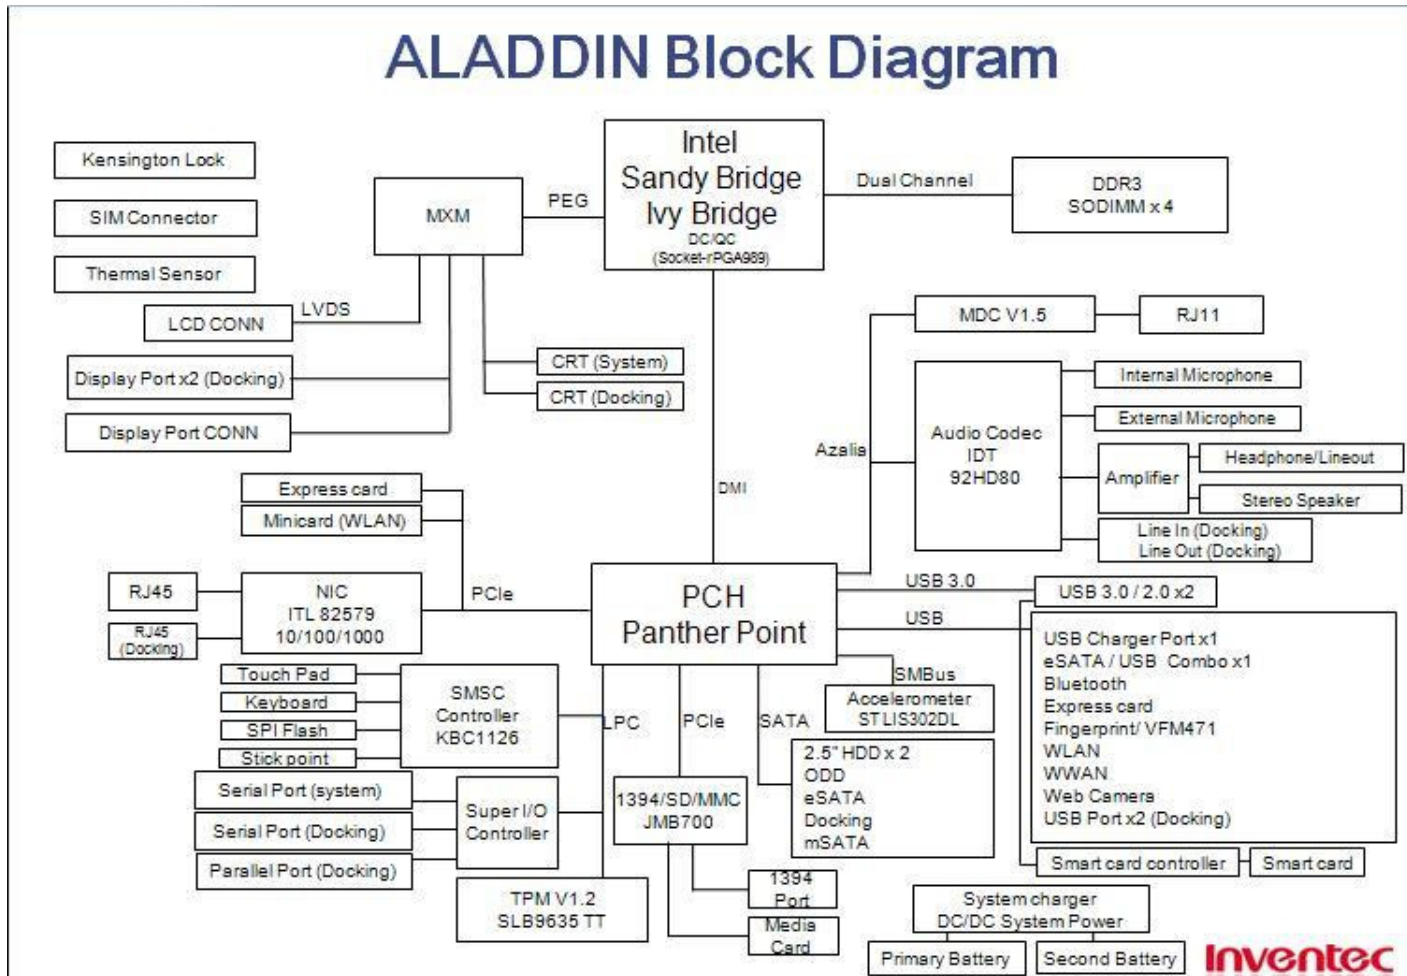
ALADDIN Block Diagram

Kensington Lock

SIM Connector

Thermal Sensor

MXM

PEG

Intel
Sandy Bridge
Ivy Bridge
DC/QC
(Socket-rPGA989)

Dual Channel

DDR3
SODIMM x 4

LVDS

LCD CONN

Display Port x2 (Docking)

Display Port CONN

CRT (System)

CRT (Docking)

MDC V1.5

RJ11

Audio Codec
IDT
92HD80

Internal Microphone

External Microphone

Amplifier

Headphone/Lineout

Stereo Speaker

Line In (Docking)
Line Out (Docking)

Azalia

DMI

Express card

Minicard (WLAN)

PCIe

RJ45

RJ45
(Docking)

NIC
ITL 82579
10/100/1000

PCH
Panther Point

USB 3.0

USB 3.0 / 2.0 x2

USB

USB Charger Port x1
eSATA / USB Combo x1
Bluetooth
Express card
Fingerprint/ VFM471
WLAN
WWAN
Web Camera
USB Port x2 (Docking)

SMBus

Accelerometer
ST LIS302DL

Touch Pad

Keyboard

SPI Flash

Stick point

SMSC
Controller
KBC1126

LPC

PCIe

SATA

2.5" HDD x 2
ODD
eSATA
Docking
mSATA

Serial Port (system)

Serial Port (Docking)

Parallel Port (Docking)

Super I/O
Controller

1394/SD/MMC
JMB700

1394
Port

Media
Card

TPM V1.2
SLB9635 TT

Smart card controller

Smart card

System charger
DC/DC System Power

Primary Battery

Second Battery

Inventec